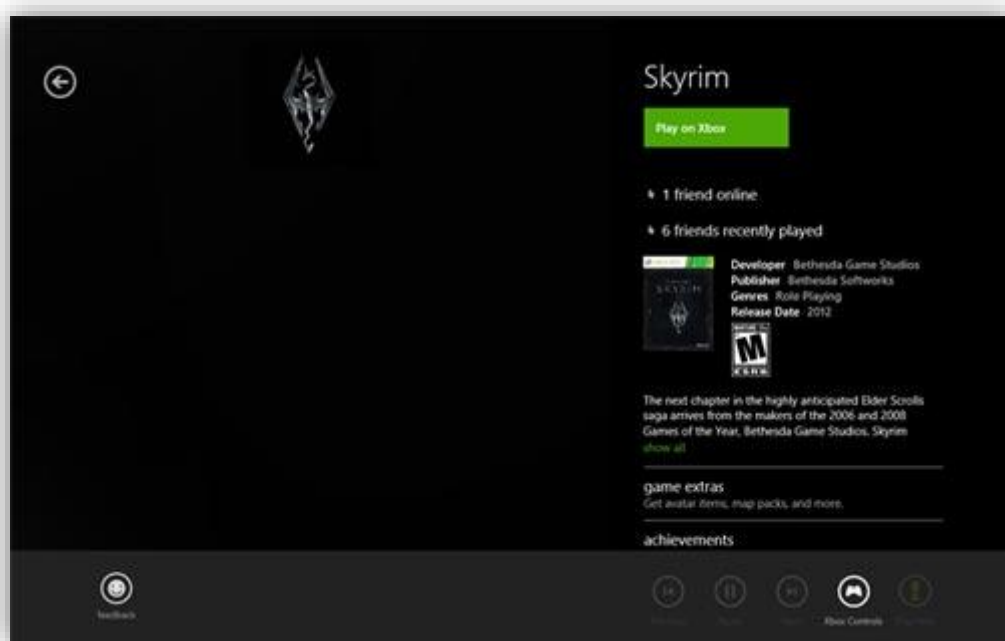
Skyrim

Play on Xbox

1 friend online

6 friends recently played

SKYRIM

Developer Bethesda Game Studios
Publisher Bethesda Softworks
Genres Role Playing
Release Date 2012

M

The next chapter in the highly anticipated Elder Scrolls saga arrives from the makers of the 2006 and 2008 Games of the Year, Bethesda Game Studios. Skyrim
show all

game extras
Get avatar items, map packs, and more.

achievements

feedback

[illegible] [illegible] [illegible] Xbox Controls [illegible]